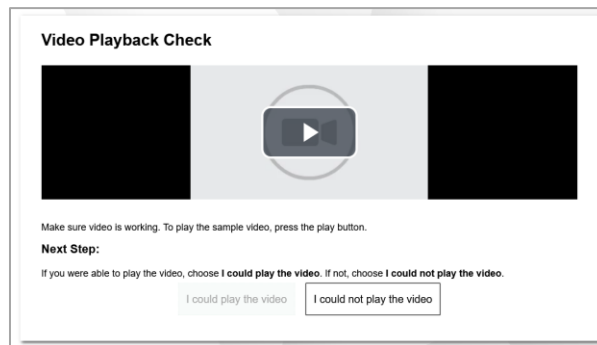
Video Playback Check

Make sure video is working. To play the sample video, press the play button.

Next Step:

If you were able to play the video, choose **I could play the video**. If not, choose **I could not play the video**.

I could play the video

I could not play the video